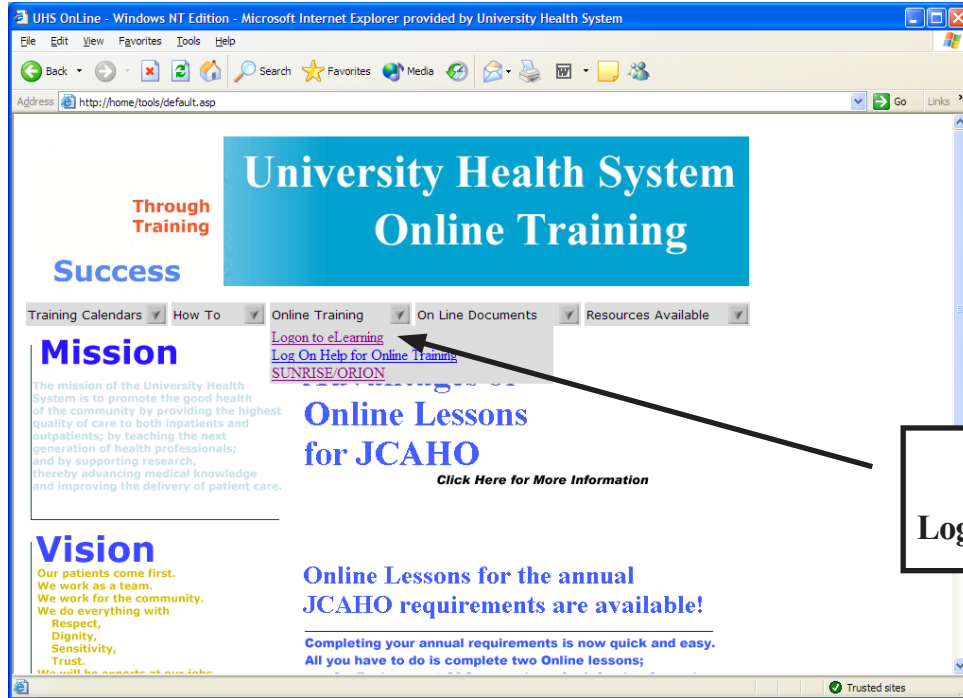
UHS OnLine - Windows NT Edition - Microsoft Internet Explorer provided by University Health System

File Edit View Favorites Tools Help

Back Search Favorites Media

Address http://home/tools/default.asp Go Links

Through Training

Success

University Health System Online Training

Training Calendars How To Online Training On Line Documents Resources Available

Logon to eLearning
Log On Help for Online Training
SUNRISE/ORION

Mission

The mission of the University Health System is to promote the good health of the community by providing the highest quality of care to both inpatients and outpatients; by teaching the next generation of health professionals; and by supporting research, thereby advancing medical knowledge and improving the delivery of patient care.

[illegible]
Online Lessons for JCAHO

Click Here for More Information

Log

Vision

Our patients come first.
We work as a team.
We work for the community.
We do everything with
Respect,
Dignity,
Sensitivity,
Trust.
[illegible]

Online Lessons for the annual JCAHO requirements are available!

Completing your annual requirements is now quick and easy.
All you have to do is complete two Online lessons;
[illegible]

Trusted sites